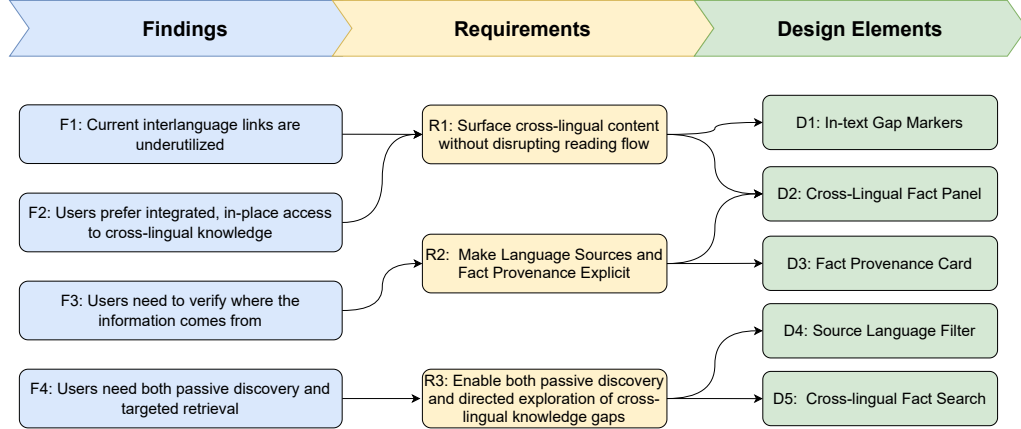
Findings

Requirements

Design Elements

F1: Current interlanguage links are underutilized

F2: Users prefer integrated, in-place access to cross-lingual knowledge

F3: Users need to verify where the information comes from

F4: Users need both passive discovery and targeted retrieval

R1: Surface cross-lingual content without disrupting reading flow

R2: Make Language Sources and Fact Provenance Explicit

R3: Enable both passive discovery and directed exploration of cross-lingual knowledge gaps

D1: In-text Gap Markers

D2: Cross-Lingual Fact Panel

D3: Fact Provenance Card

D4: Source Language Filter

D5: Cross-lingual Fact Search